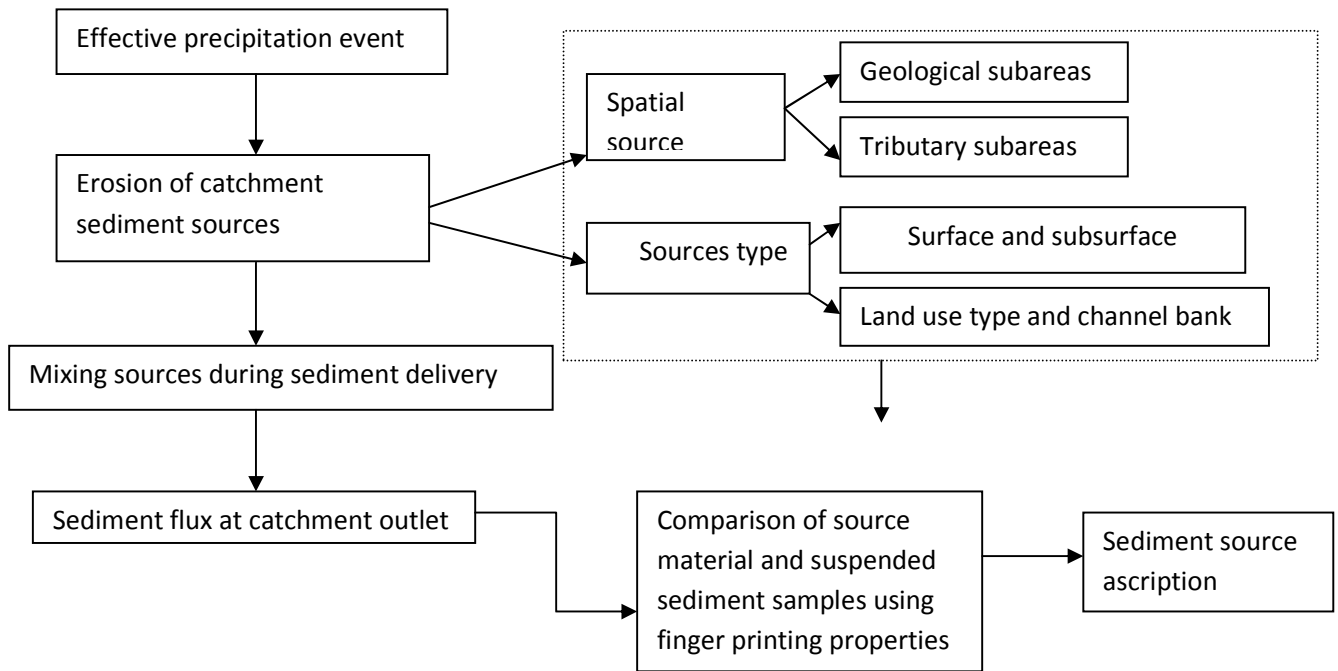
Effective precipitation event

Erosion of catchment sediment sources

Spatial source

Geological subareas

Tributary subareas

Sources type

Surface and subsurface

Land use type and channel bank

Mixing sources during sediment delivery

Sediment flux at catchment outlet

Comparison of source material and suspended sediment samples using finger printing properties

Sediment source ascription